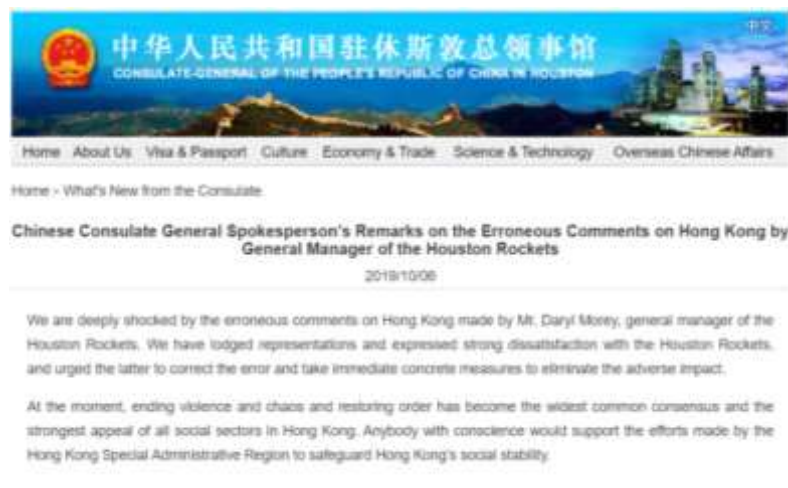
中华人民共和国驻休斯敦总领事馆
CONSULATE-GENERAL OF THE PEOPLE'S REPUBLIC OF CHINA IN HOUSTON
中文

Home About Us Visa & Passport Culture Economy & Trade Science & Technology Overseas Chinese Affairs

Home > What's New from the Consulate

Chinese Consulate General Spokesperson's Remarks on the Erroneous Comments on Hong Kong by General Manager of the Houston Rockets

2019/10/06

We are deeply shocked by the erroneous comments on Hong Kong made by Mr. Daryl Morey, general manager of the Houston Rockets. We have lodged representations and expressed strong dissatisfaction with the Houston Rockets, and urged the latter to correct the error and take immediate concrete measures to eliminate the adverse impact.

At the moment, ending violence and chaos and restoring order has become the widest common consensus and the strongest appeal of all social sectors in Hong Kong. Anybody with conscience would support the efforts made by the Hong Kong Special Administrative Region to safeguard Hong Kong's social stability.